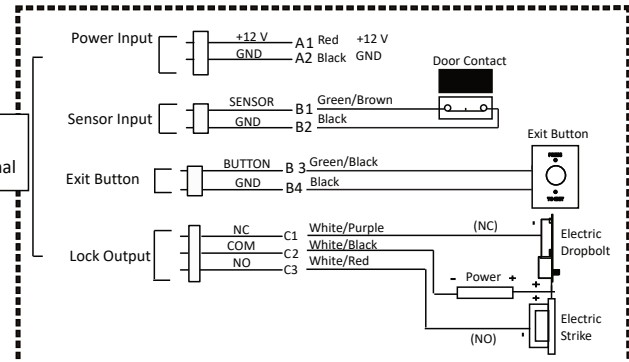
Power Input
+12 V
A1 Red +12 V
GND
A2 Black GND

Door Contact

Sensor Input
SENSOR
B1 Green/Brown
GND
B2 Black

Exit Button

nal

Exit Button
BUTTON
B 3 Green/Black
GND
B4 Black

Lock Output
NC
C1 White/Purple
COM
C2 White/Black
NO
C3 White/Red

(NC)
Electric Dropbolt

- Power +
+
+
-
Electric Strike
(NO)